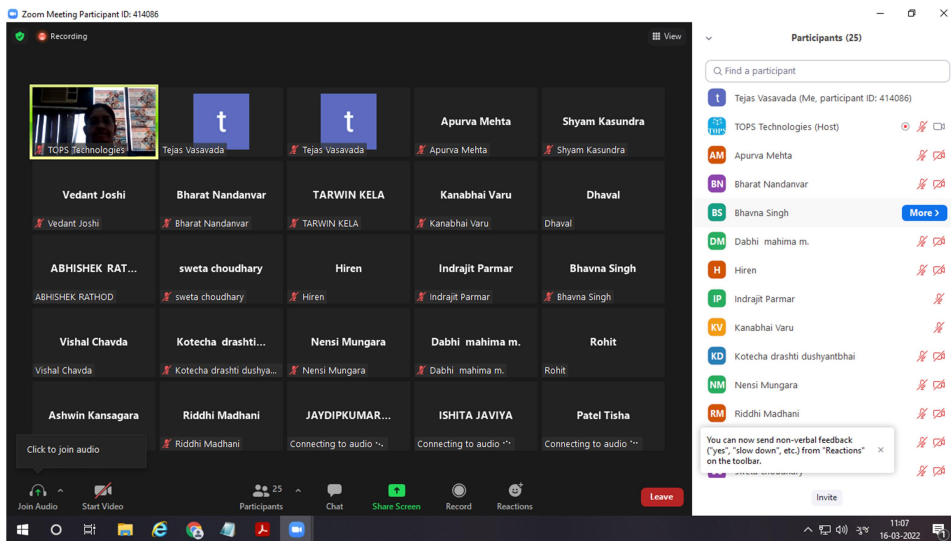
Zoom Meeting Participant ID: 414086

Recording

View

TOPS Technologies
t
Tejas Vasavada
t
Tejas Vasavada
Apurva Mehta
Apurva Mehta
Shyam Kasundra
Shyam Kasundra

Vedant Joshi
Vedant Joshi
Bharat Nandanvar
Bharat Nandanvar
TARWIN KELA
TARWIN KELA
Kanabhai Varu
Kanabhai Varu
Dhaval
Dhaval

ABHISHEK RAT...
ABHISHEK RATHOD
sweta choudhary
sweta choudhary
Hiren
Hiren
Indrajit Parmar
Indrajit Parmar
Bhavna Singh
Bhavna Singh

Vishal Chavda
Vishal Chavda
Kotecha drashti...
Kotecha drashti dushya...
Nensi Mungara
Nensi Mungara
Dabhi mahima m.
Dabhi mahima m.
Rohit
Rohit

Ashwin Kansagara
Riddhi Madhani
Riddhi Madhani
JAYDIPKUMAR...
Connecting to audio
ISHITA JAVIYA
Connecting to audio
Patel Tisha
Connecting to audio

Click to join audio

Join Audio
Start Video
25
Participants
Chat
Share Screen
Record
Reactions
Leave

Participants (25)

Find a participant

t Tejas Vasavada (Me, participant ID: 414086)
TOPS TOPS Technologies (Host)
AM Apurva Mehta
BN Bharat Nandanvar
BS Bhavna Singh
More
DM Dabhi mahima m.
H Hiren
IP Indrajit Parmar
KV Kanabhai Varu
KD Kotecha drashti dushyantbhai
NM Nensi Mungara
RM Riddhi Madhani

You can now send non-verbal feedback ("yes", "slow down", etc.) from "Reactions" on the toolbar.

sweta choudhary

Invite

11:07
16-03-2022